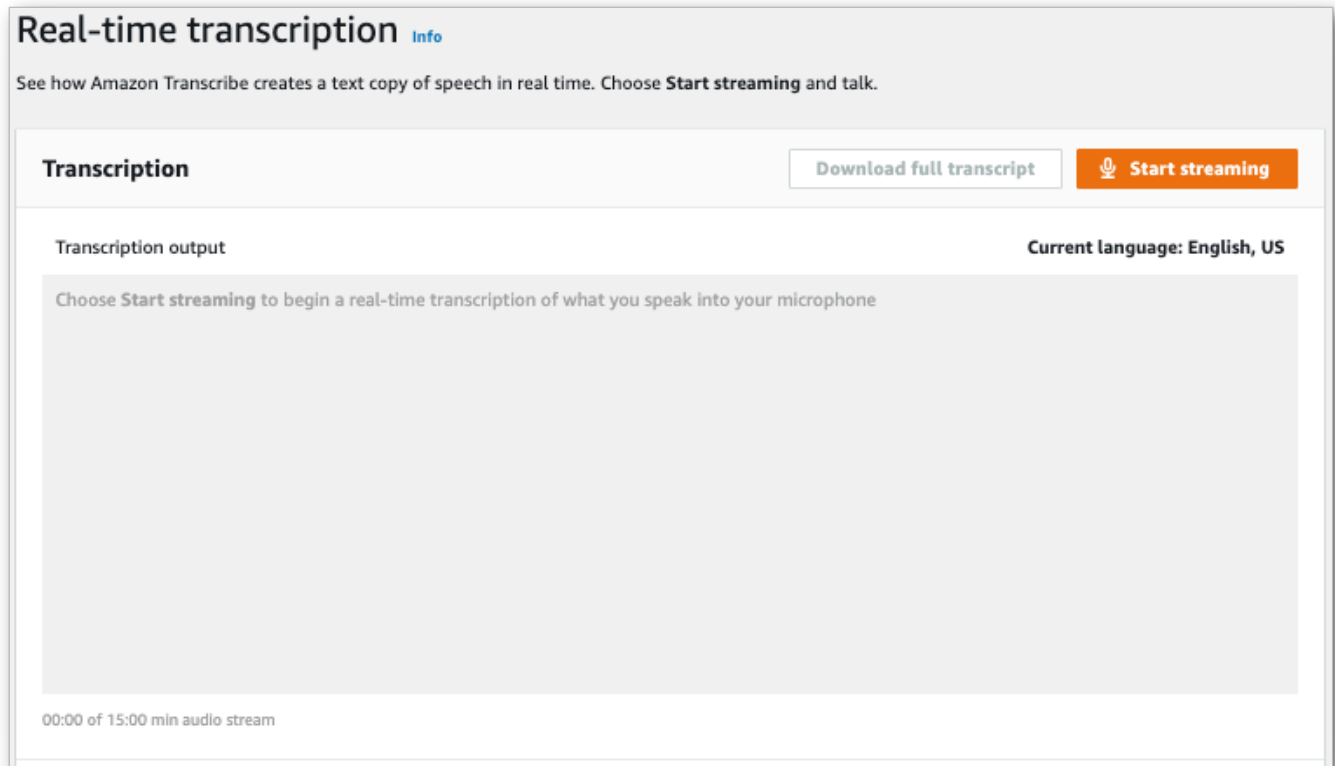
Real-time transcription Info

See how Amazon Transcribe creates a text copy of speech in real time. Choose Start streaming and talk.

Transcription

Download full transcript

Start streaming

Transcription output

Current language: English, US

Choose Start streaming to begin a real-time transcription of what you speak into your microphone

00:00 of 15:00 min audio stream